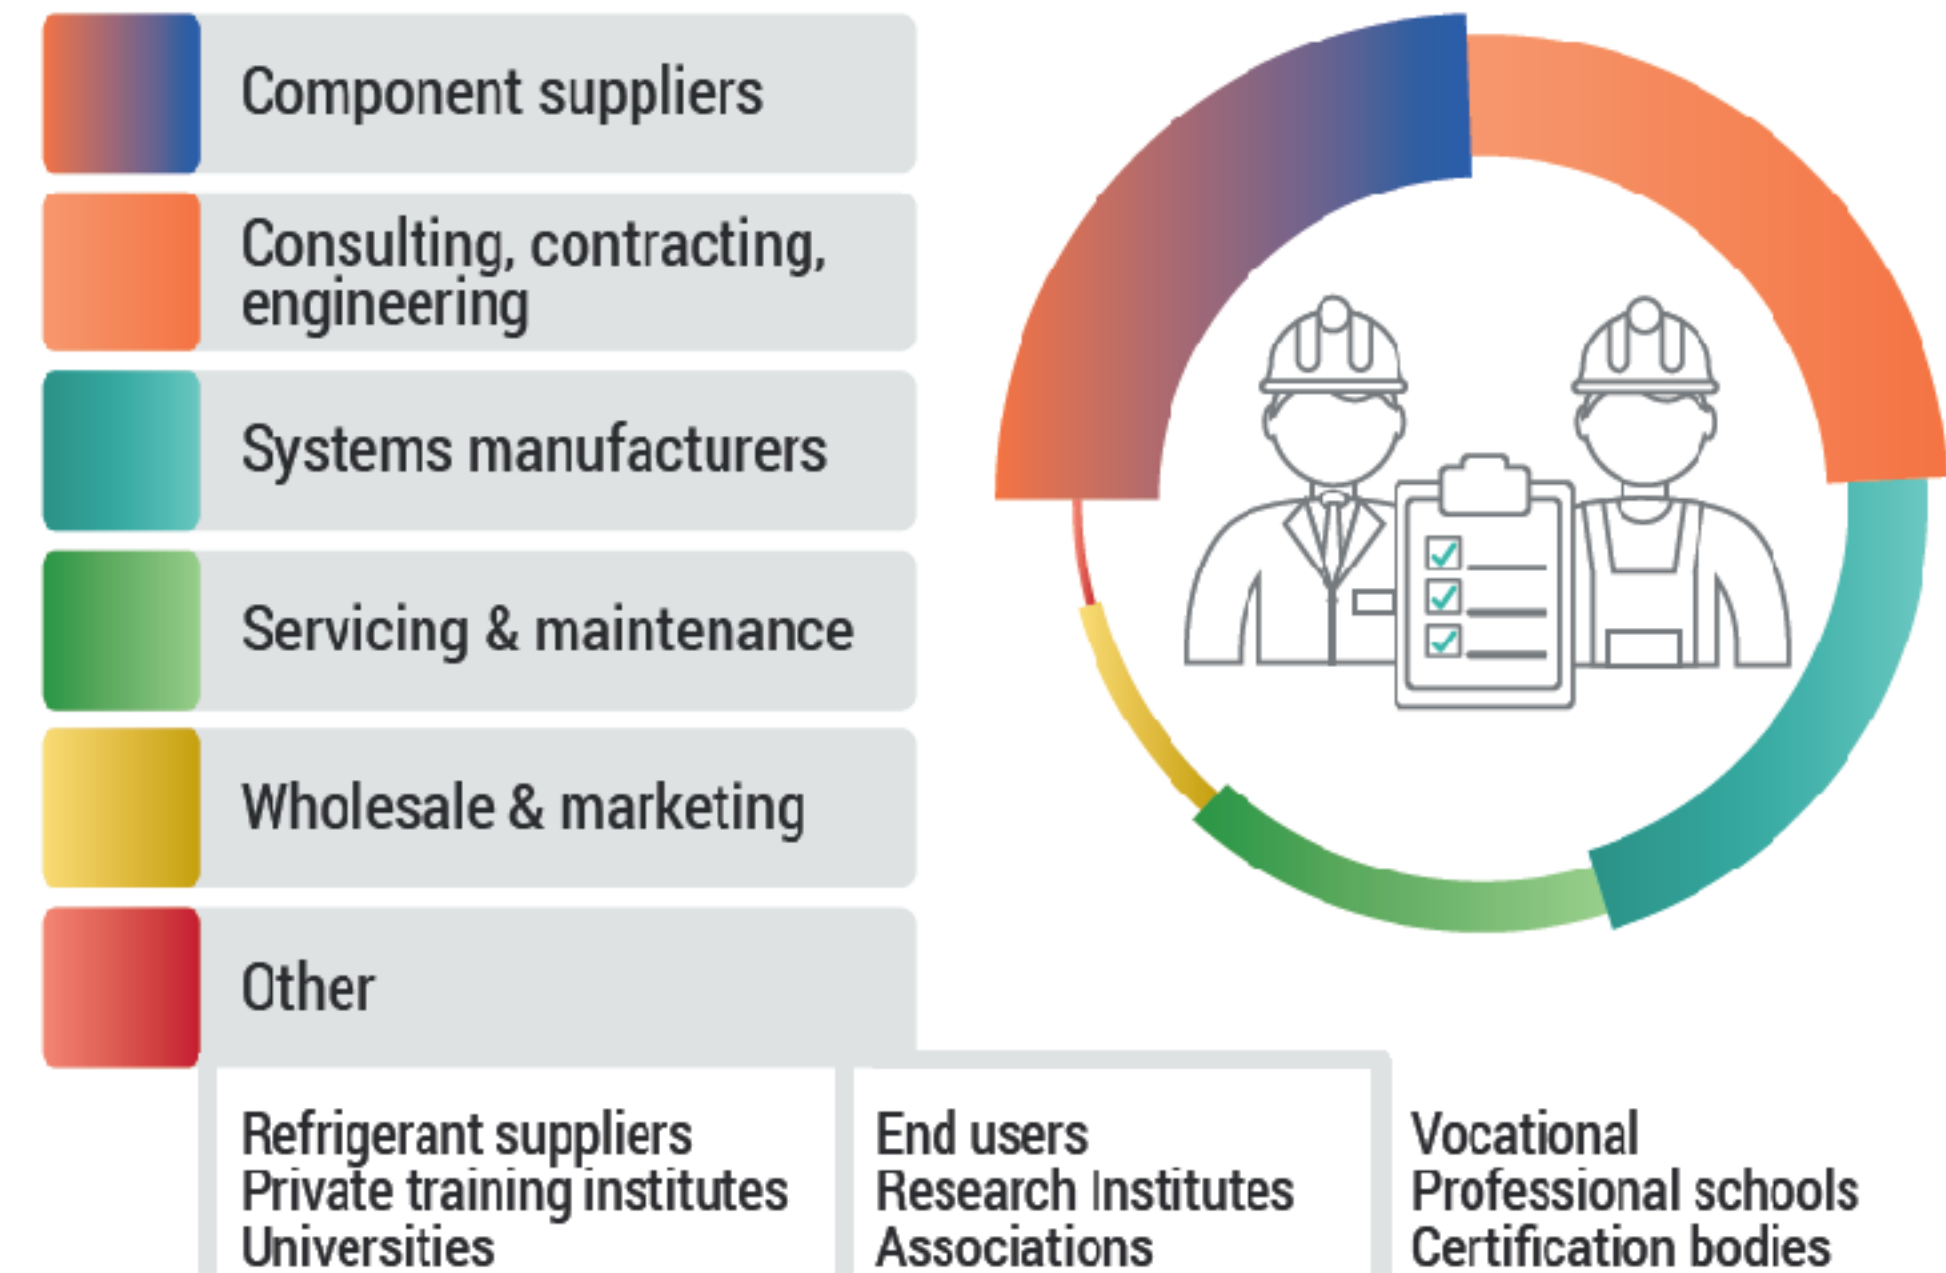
Component suppliers

Consulting, contracting, engineering

Systems manufacturers

Servicing & maintenance

Wholesale & marketing

Other

Refrigerant suppliers
Private training institutes
Universities

End users
Research Institutes
Associations

Vocational
Professional schools
Certification bodies